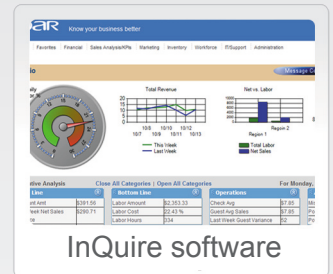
aR Know your business better

Favorites Financial Sales Analysis/KPIs Marketing Inventory Workforce IT/Support Administration

io

Message C

ally

Total Revenue

25
20
15
10
5
0

10/8 10/10 10/12
10/7 10/9 10/11 10/13

This Week
Last Week

Net vs. Labor

800
600
400
200
0

Region 2
Region 1

Total Labor
Net Sales

tive Analysis

Close All Categories | Open All Categories

For Monday,

Line

nt Amt $381.56

Week Net Sales $290.71

Bottom Line

Labor Amount $2,353.33

Labor Cost 22.43 %

Labor Hours 334

Operations

Check Avg $7.85

Guest Avg Sales $7.85

Last Week Guest Variance 52

InQuire software